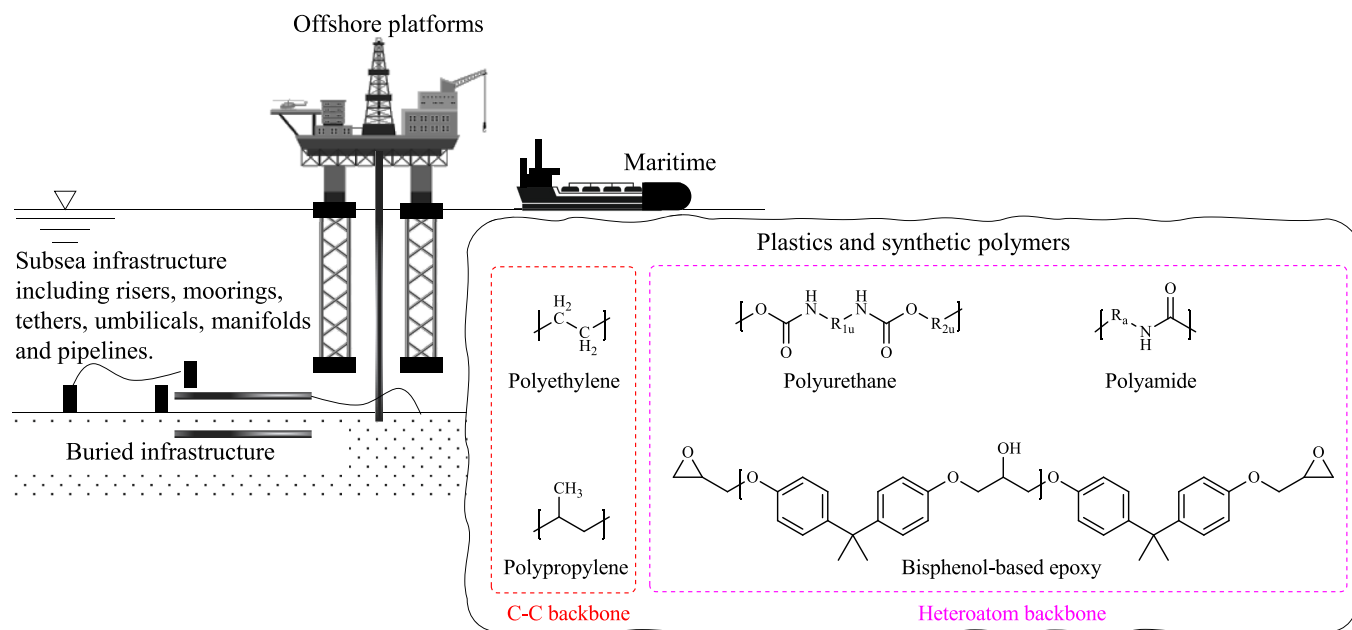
Offshore platforms

Maritime

Subsea infrastructure including risers, moorings, tethers, umbilicals, manifolds and pipelines.

Buried infrastructure

Plastics and synthetic polymers

$H_2$ C C $H_2$

Polyethylene

$CH_3$

Polypropylene

H N N H O O $R_{1u}$ O O $R_{2u}$

Polyurethane

$R_a$ O N H

Polyamide

OH O O O O

Bisphenol-based epoxy

C-C backbone

Heteroatom backbone